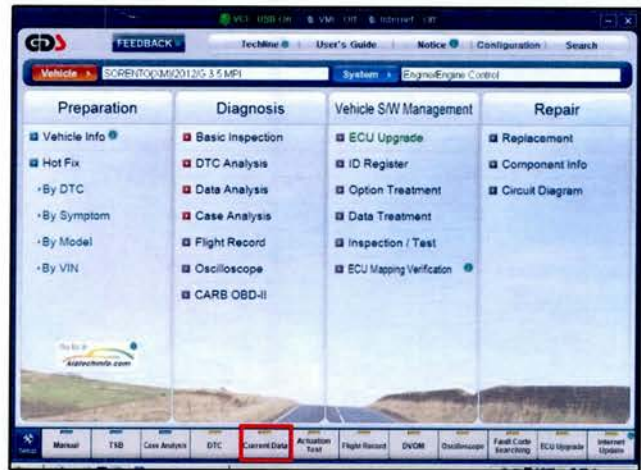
VCI USB ON VMI OFF Internet OFF

GDS FEEDBACK Techline User's Guide Notice Configuration Search

Vehicle SORENTO(XM)/2012/G 3.5 MPI System Engine/Engine Control

| Preparation | Diagnosis | Vehicle S/W Management | Repair |
|---|---|---|---|
| Vehicle Info | Basic Inspection | ECU Upgrade | Replacement |
| Hot Fix | DTC Analysis | ID Register | Component Info |
| •By DTC | Data Analysis | Option Treatment | Circuit Diagram |
| •By Symptom | Case Analysis | Data Treatment | |
| •By Model | Flight Record | Inspection / Test | |
| •By VIN | Oscilloscope | ECU Mapping Verification | |
| | CARB OBD-II | | |

kiatechinfo.com

Setup Manual TSB Case Analysis DTC Current Data Actuation Test Flight Record DVOM Oscilloscope Fault Code Searching ECU Upgrade Internet Update